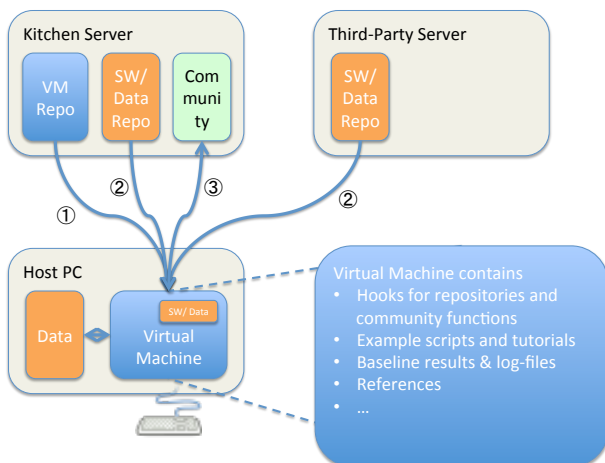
Kitchen Server

VM Repo

SW/ Data Repo

Community

Third-Party Server

SW/ Data Repo

①

②

③

②

Host PC

Data

SW/ Data

Virtual Machine

Virtual Machine contains
• Hooks for repositories and community functions
• Example scripts and tutorials
• Baseline results & log-files
• References
• …